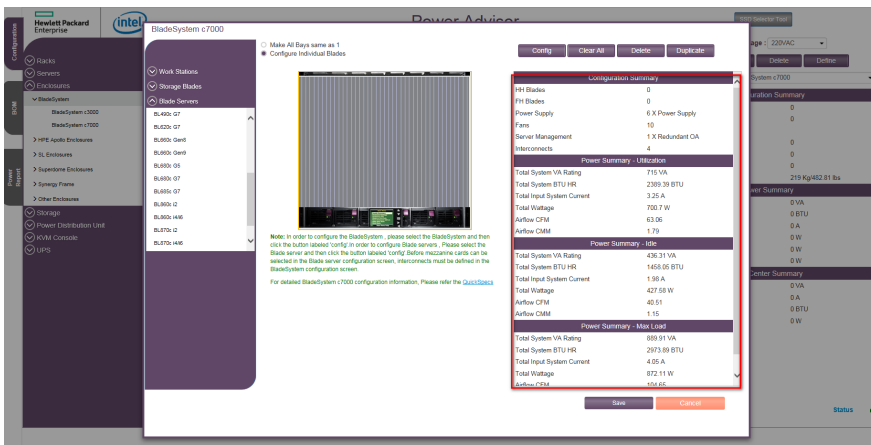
Hewlett Packard Enterprise
intel
Power Advisor
SSD Selector Tool
Configuration
BOM
Power Report
Racks
Servers
Enclosures
BladeSystem
BladeSystem c3000
BladeSystem c7000
HPE Apollo Enclosures
SL Enclosures
Superdome Enclosures
Synergy Frame
Other Enclosures
Storage
Power Distribution Unit
KVM Console
UPS
BladeSystem c7000
Make All Bays same as 1
Configure Individual Blades
Config
Clear All
Delete
Duplicate
Work Stations
Storage Blades
Blade Servers
BL490c G7
BL620c G7
BL660c Gen8
BL660c Gen9
BL680c G5
BL680c G7
BL685c G7
BL860c i2
BL860c i4/i6
BL870c i2
BL870c i4/i6
Note: In order to configure the BladeSystem , please select the BladeSystem and then click the button labeled 'config'.In order to configure Blade servers , Please select the Blade server and then click the button labeled 'config'.Before mezzanine cards can be selected in the Blade server configuration screen, interconnects must be defined in the BladeSystem configuration screen
For detailed BladeSystem c7000 configuration information, Please refer the QuickSpecs

| Configuration Summary | |
|---|---|
| HH Blades | 0 |
| FH Blades | 0 |
| Power Supply | 6 X Power Supply |
| Fans | 10 |
| Server Management | 1 X Redundant OA |
| Interconnects | 4 |
| Power Summary - Utilization | |
| Total System VA Rating | 715 VA |
| Total System BTU HR | 2389.39 BTU |
| Total Input System Current | 3.25 A |
| Total Wattage | 700.7 W |
| Airflow CFM | 63.06 |
| Airflow CMM | 1.79 |
| Power Summary - Idle | |
| Total System VA Rating | 436.31 VA |
| Total System BTU HR | 1458.05 BTU |
| Total Input System Current | 1.98 A |
| Total Wattage | 427.58 W |
| Airflow CFM | 40.51 |
| Airflow CMM | 1.15 |
| Power Summary - Max Load | |
| Total System VA Rating | 889.91 VA |
| Total System BTU HR | 2973.89 BTU |
| Total Input System Current | 4.05 A |
| Total Wattage | 872.11 W |
| Airflow CFM | 104.65 |

Save
Cancel
age : 220VAC
Delete
Define
System c7000
uration Summary
0
0
0
0
219 Kg/482.81 lbs
wer Summary
0 VA
0 BTU
0 A
0 W
0 W
Center Summary
0 VA
0 A
0 BTU
0 W
Status